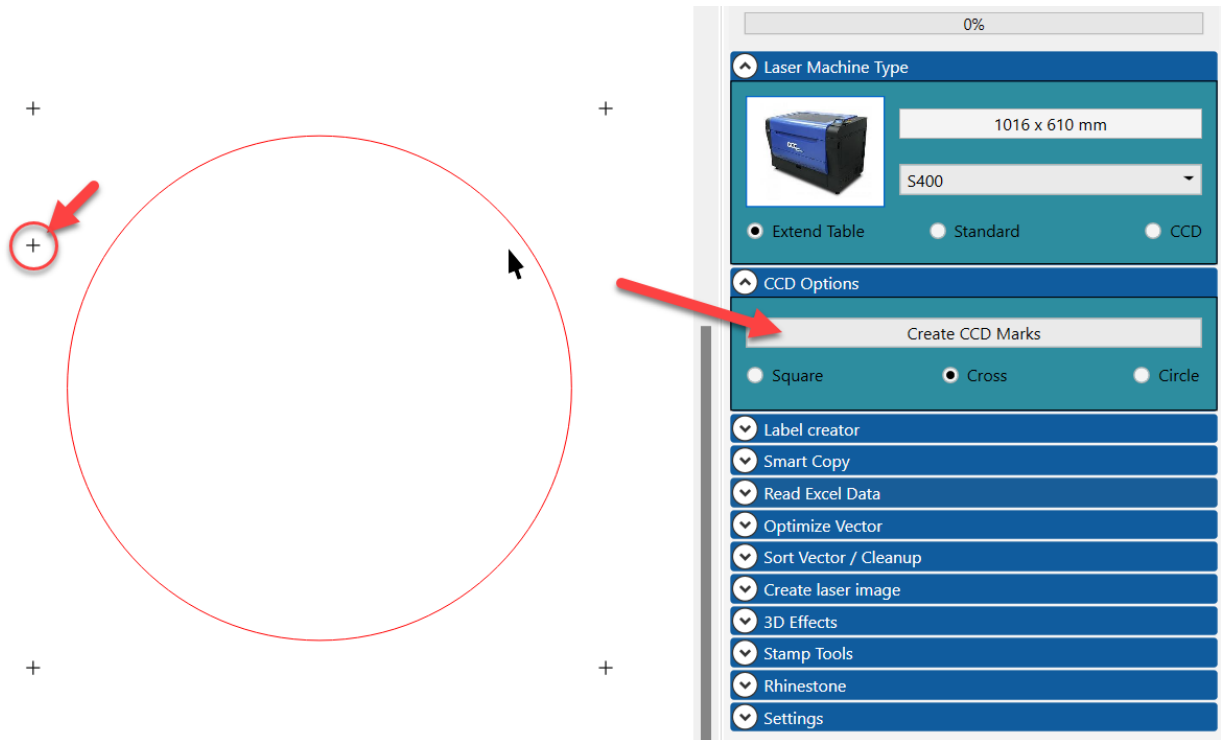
0%

Laser Machine Type

1016 x 610 mm

S400

Extend Table

Standard

CCD

CCD Options

Create CCD Marks

Square

Cross

Circle

Label creator

Smart Copy

Read Excel Data

Optimize Vector

Sort Vector / Cleanup

Create laser image

3D Effects

Stamp Tools

Rhinestone

Settings